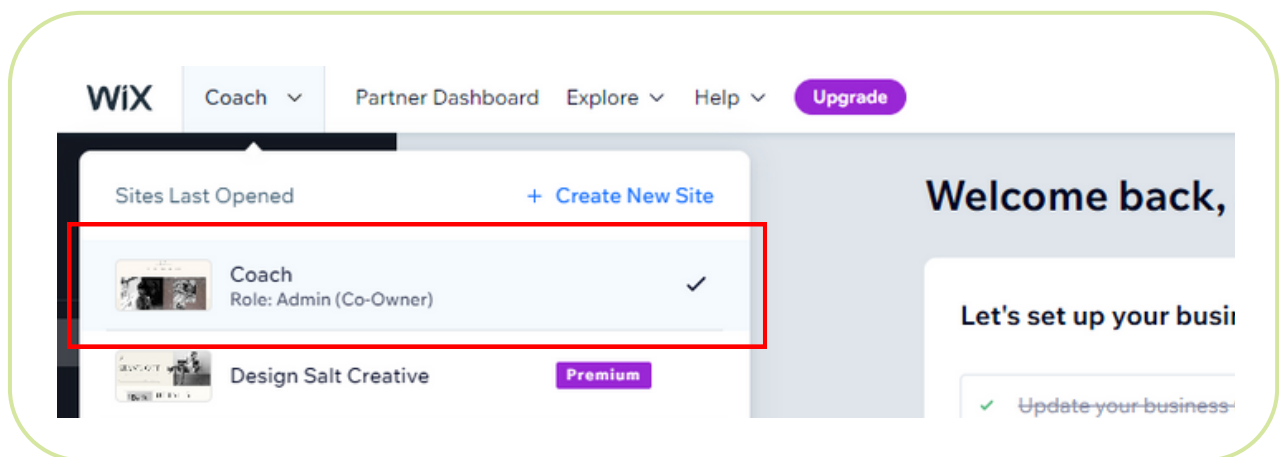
WiX Coach Partner Dashboard Explore Help Upgrade

Sites Last Opened + Create New Site

Coach
Role: Admin (Co-Owner)

Design Salt Creative Premium

Welcome back,

Let's set up your busi

Update your business